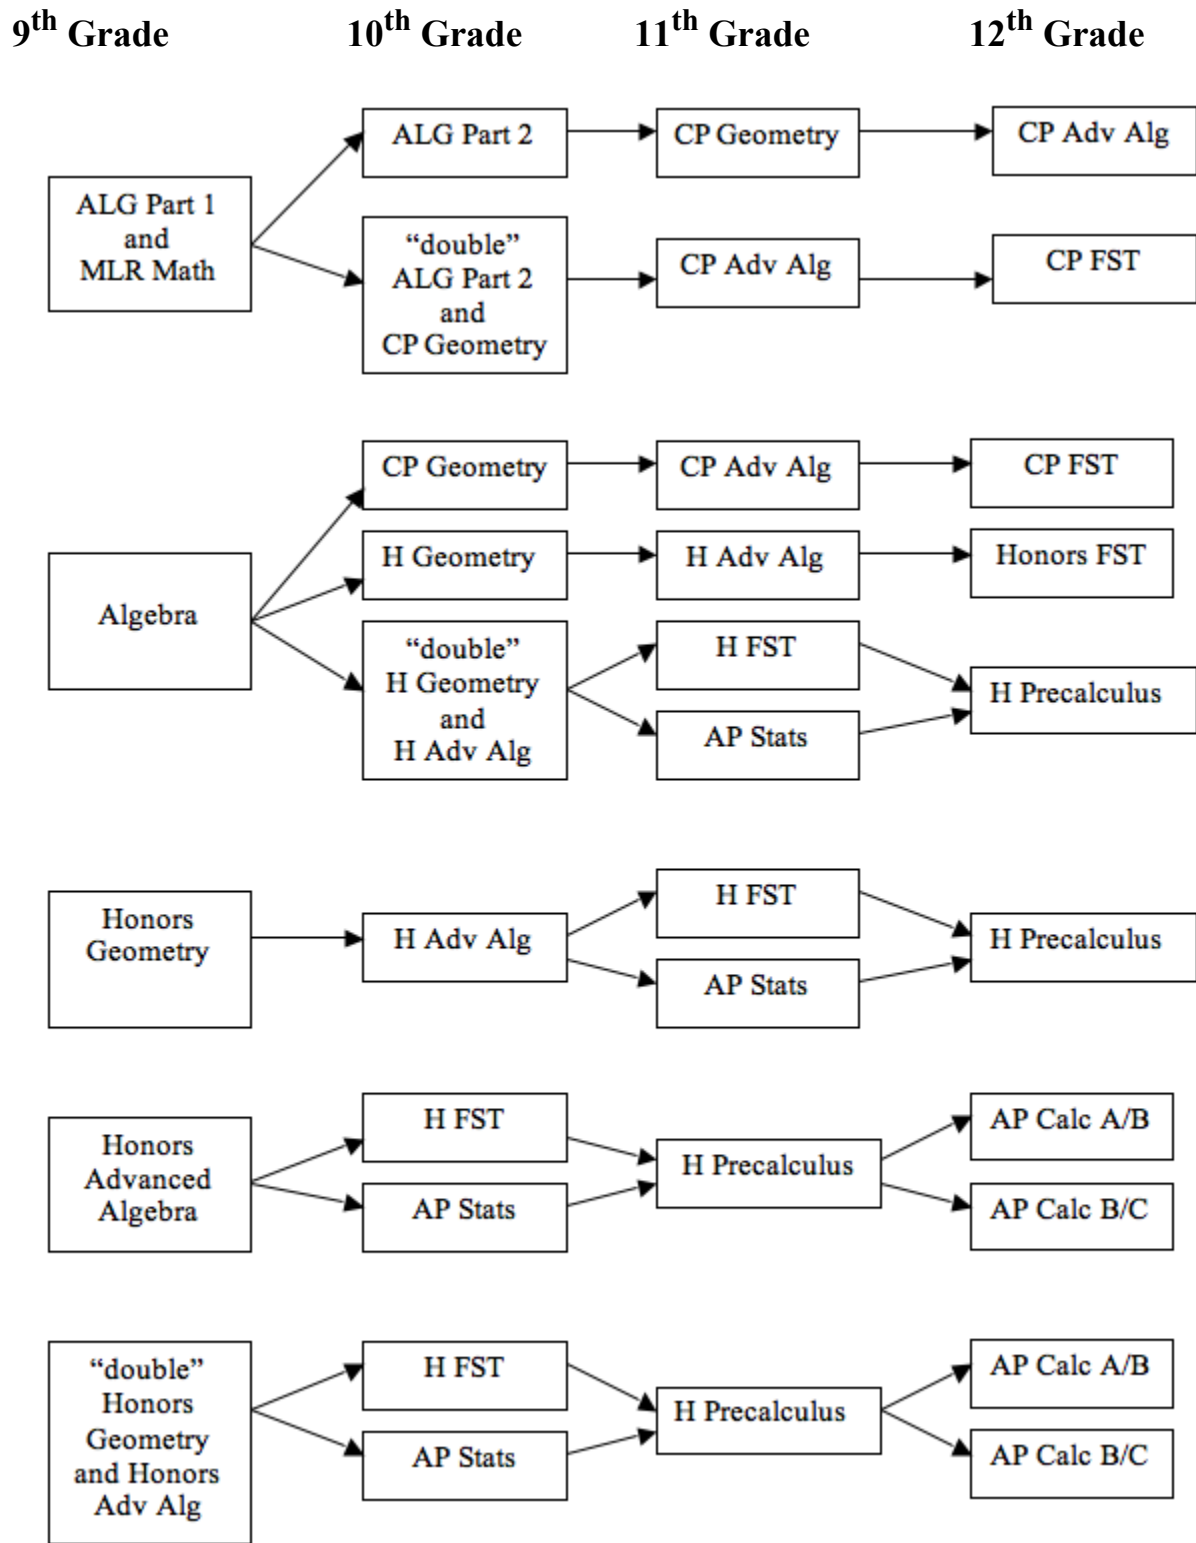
$9^{th}$ Grade $10^{th}$ Grade $11^{th}$ Grade $12^{th}$ Grade

ALG Part 1 and MLR Math

ALG Part 2

CP Geometry

CP Adv Alg

"double" ALG Part 2 and CP Geometry

CP Adv Alg

CP FST

Algebra

CP Geometry

CP Adv Alg

CP FST

H Geometry

H Adv Alg

Honors FST

"double" H Geometry and H Adv Alg

H FST

AP Stats

H Precalculus

Honors Geometry

H Adv Alg

H FST

AP Stats

H Precalculus

Honors Advanced Algebra

H FST

AP Stats

H Precalculus

AP Calc A/B

AP Calc B/C

"double" Honors Geometry and Honors Adv Alg

H FST

AP Stats

H Precalculus

AP Calc A/B

AP Calc B/C